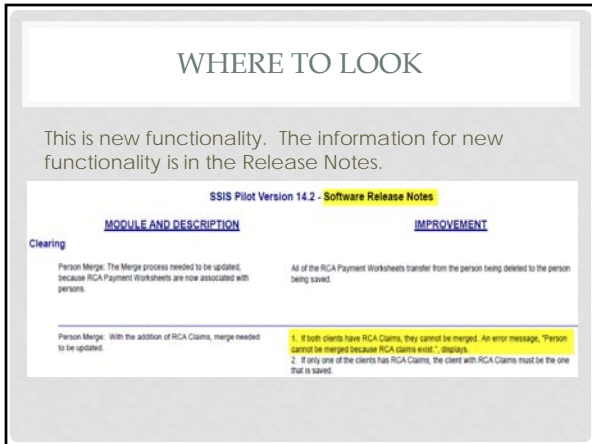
WHERE TO LOOK

This is new functionality. The information for new functionality is in the Release Notes.

SSIS Pilot Version 14.2 - Software Release Notes

| MODULE AND DESCRIPTION | IMPROVEMENT |
|---|---|
| Clearing | |
| Person Merge: The Merge process needed to be updated, because RCA Payment Worksheets are now associated with persons. | All of the RCA Payment Worksheets transfer from the person being deleted to the person being saved. |
| Person Merge: With the addition of RCA Claims, merge needed to be updated. | 1. If both clients have RCA Claims, they cannot be merged. An error message, "Person cannot be merged because RCA claims exist.", displays. 2. If only one of the clients has RCA Claims, the client with RCA Claims must be the one that is saved. |